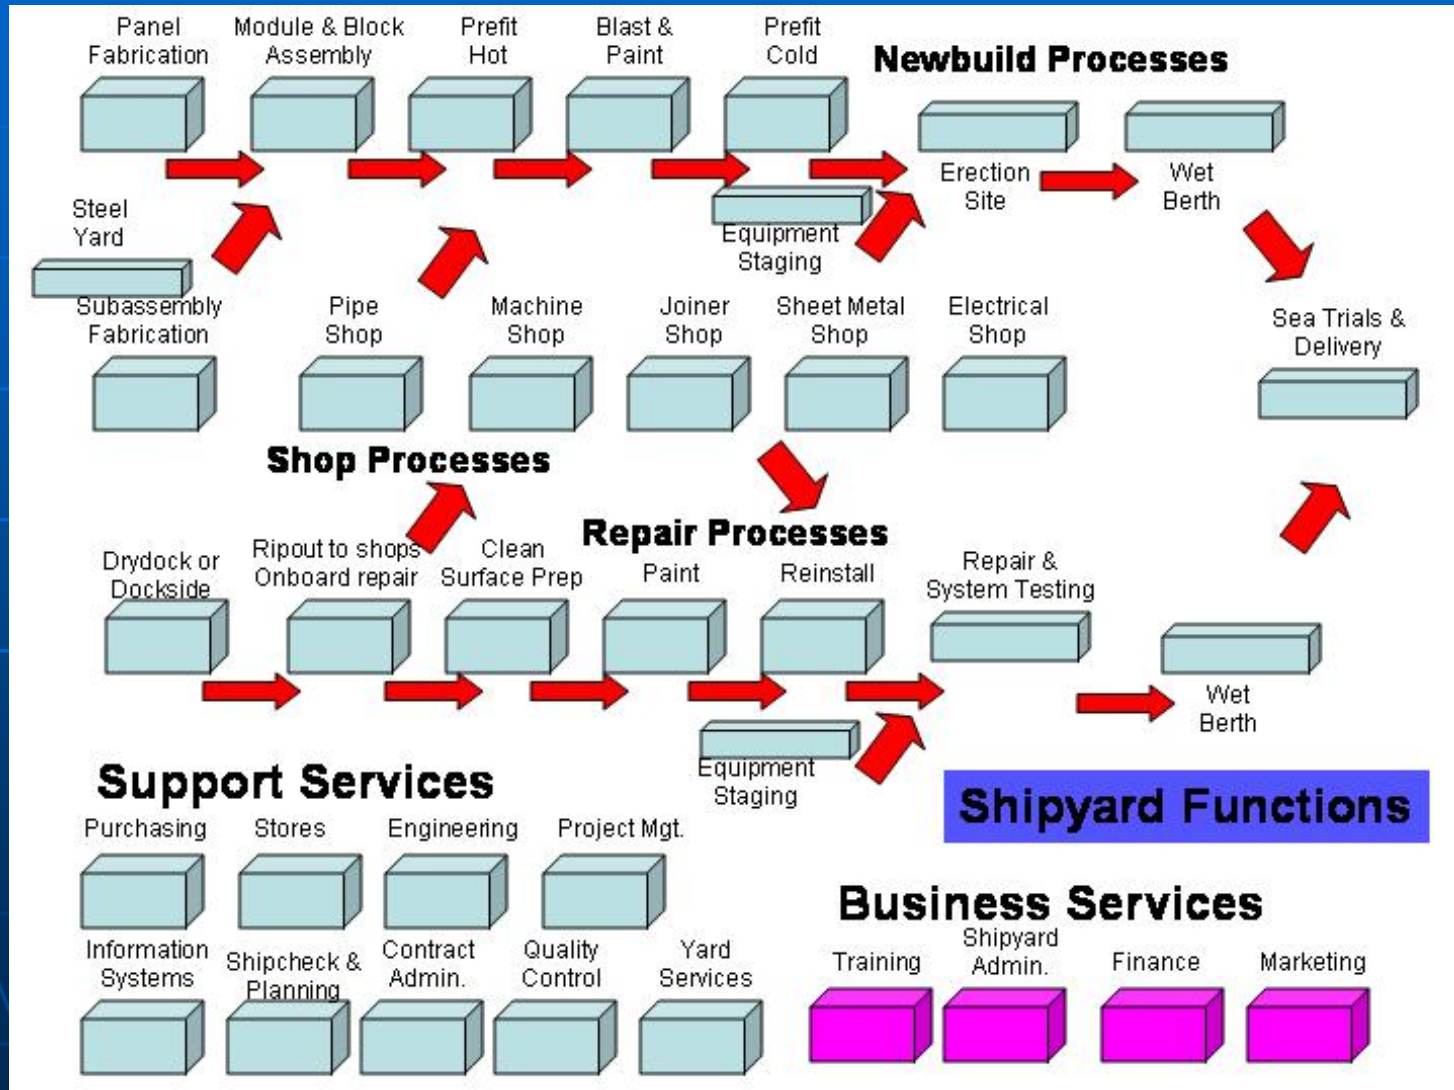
Panel Fabrication

Module & Block Assembly

Prefit Hot

Blast & Paint

Prefit Cold

Newbuild Processes

Erection Site

Wet Berth

Steel Yard

Equipment Staging

Subassembly Fabrication

Pipe Shop

Machine Shop

Joiner Shop

Sheet Metal Shop

Electrical Shop

Sea Trials & Delivery

Shop Processes

Repair Processes

Drydock or Dockside

Ripout to shops Onboard repair

Clean Surface Prep

Paint

Reinstall

Repair & System Testing

Wet Berth

Equipment Staging

Support Services

Shipyard Functions

Purchasing

Stores

Engineering

Project Mgt.

Business Services

Information Systems

Shipcheck & Planning

Contract Admin.

Quality Control

Yard Services

Training

Shipyard Admin.

Finance

Marketing